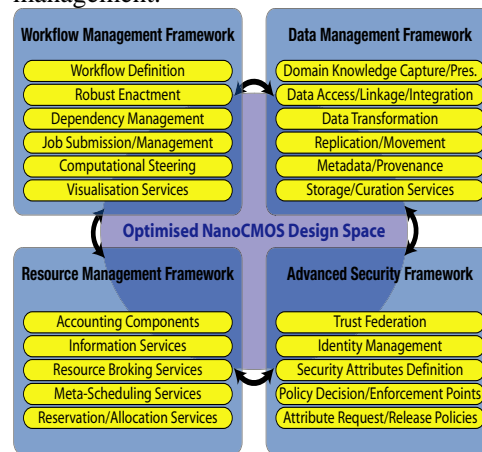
management.

Workflow Management Framework

Workflow Definition

Robust Enactment

Dependency Management

Job Submission/Management

Computational Steering

Visualisation Services

Data Management Framework

Domain Knowledge Capture/Pres.

Data Access/Linkage/Integration

Data Transformation

Replication/Movement

Metadata/Provenance

Storage/Curation Services

Optimised NanoCMOS Design Space

Resource Management Framework

Accounting Components

Information Services

Resource Broking Services

Meta-Scheduling Services

Reservation/Allocation Services

Advanced Security Framework

Trust Federation

Identity Management

Security Attributes Definition

Policy Decision/Enforcement Points

Attribute Request/Release Policies